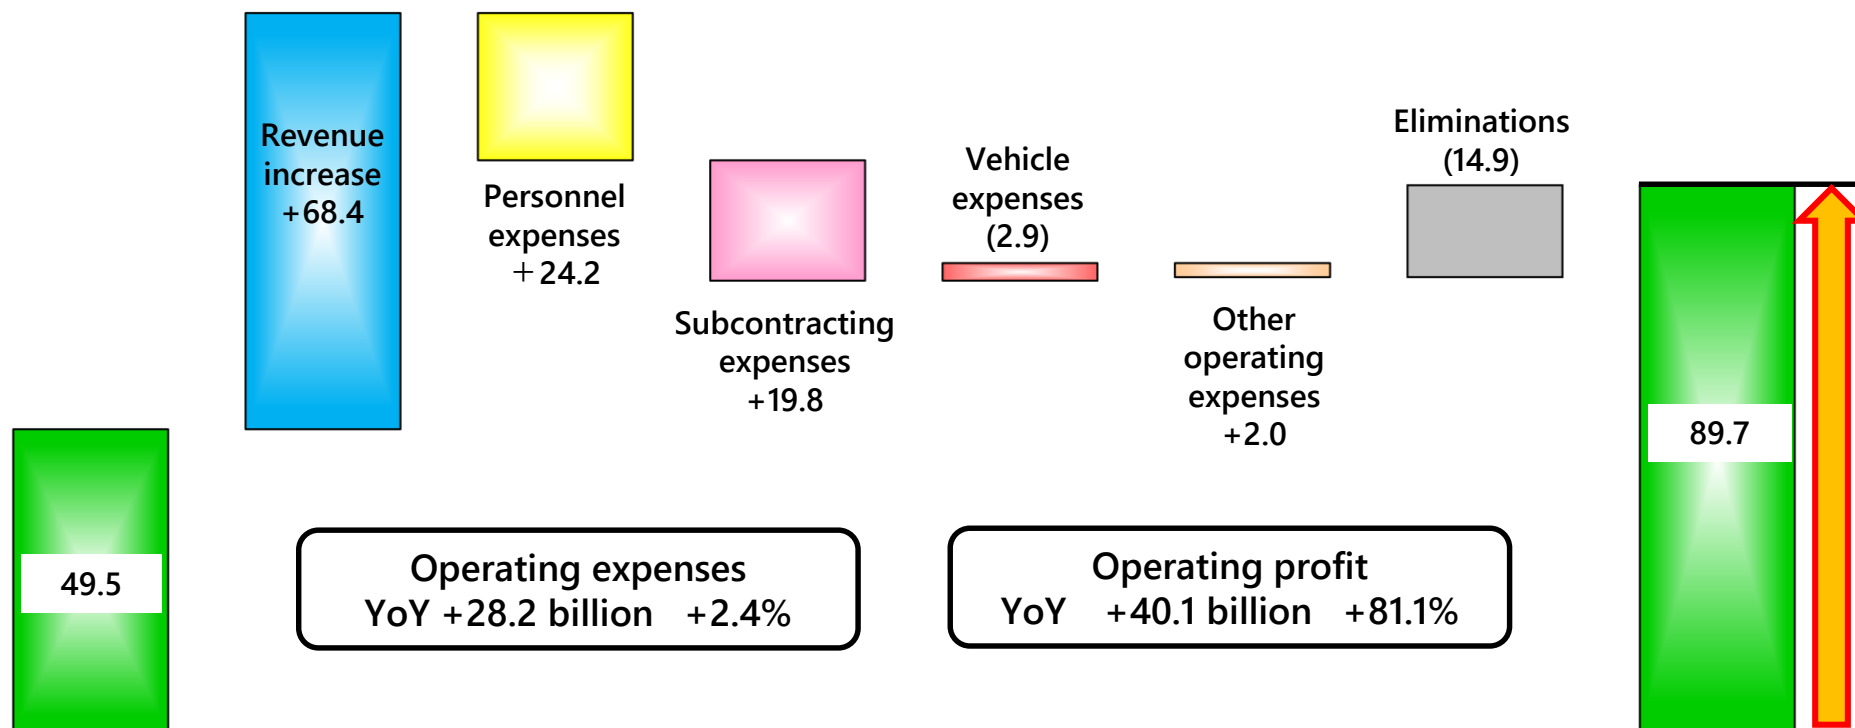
49.5

Revenue increase +68.4

Personnel expenses ＋24.2

Subcontracting expenses +19.8

Vehicle expenses (2.9)

Other operating expenses +2.0

Eliminations (14.9)

89.7

Operating expenses
YoY +28.2 billion +2.4%

Operating profit
YoY +40.1 billion +81.1%